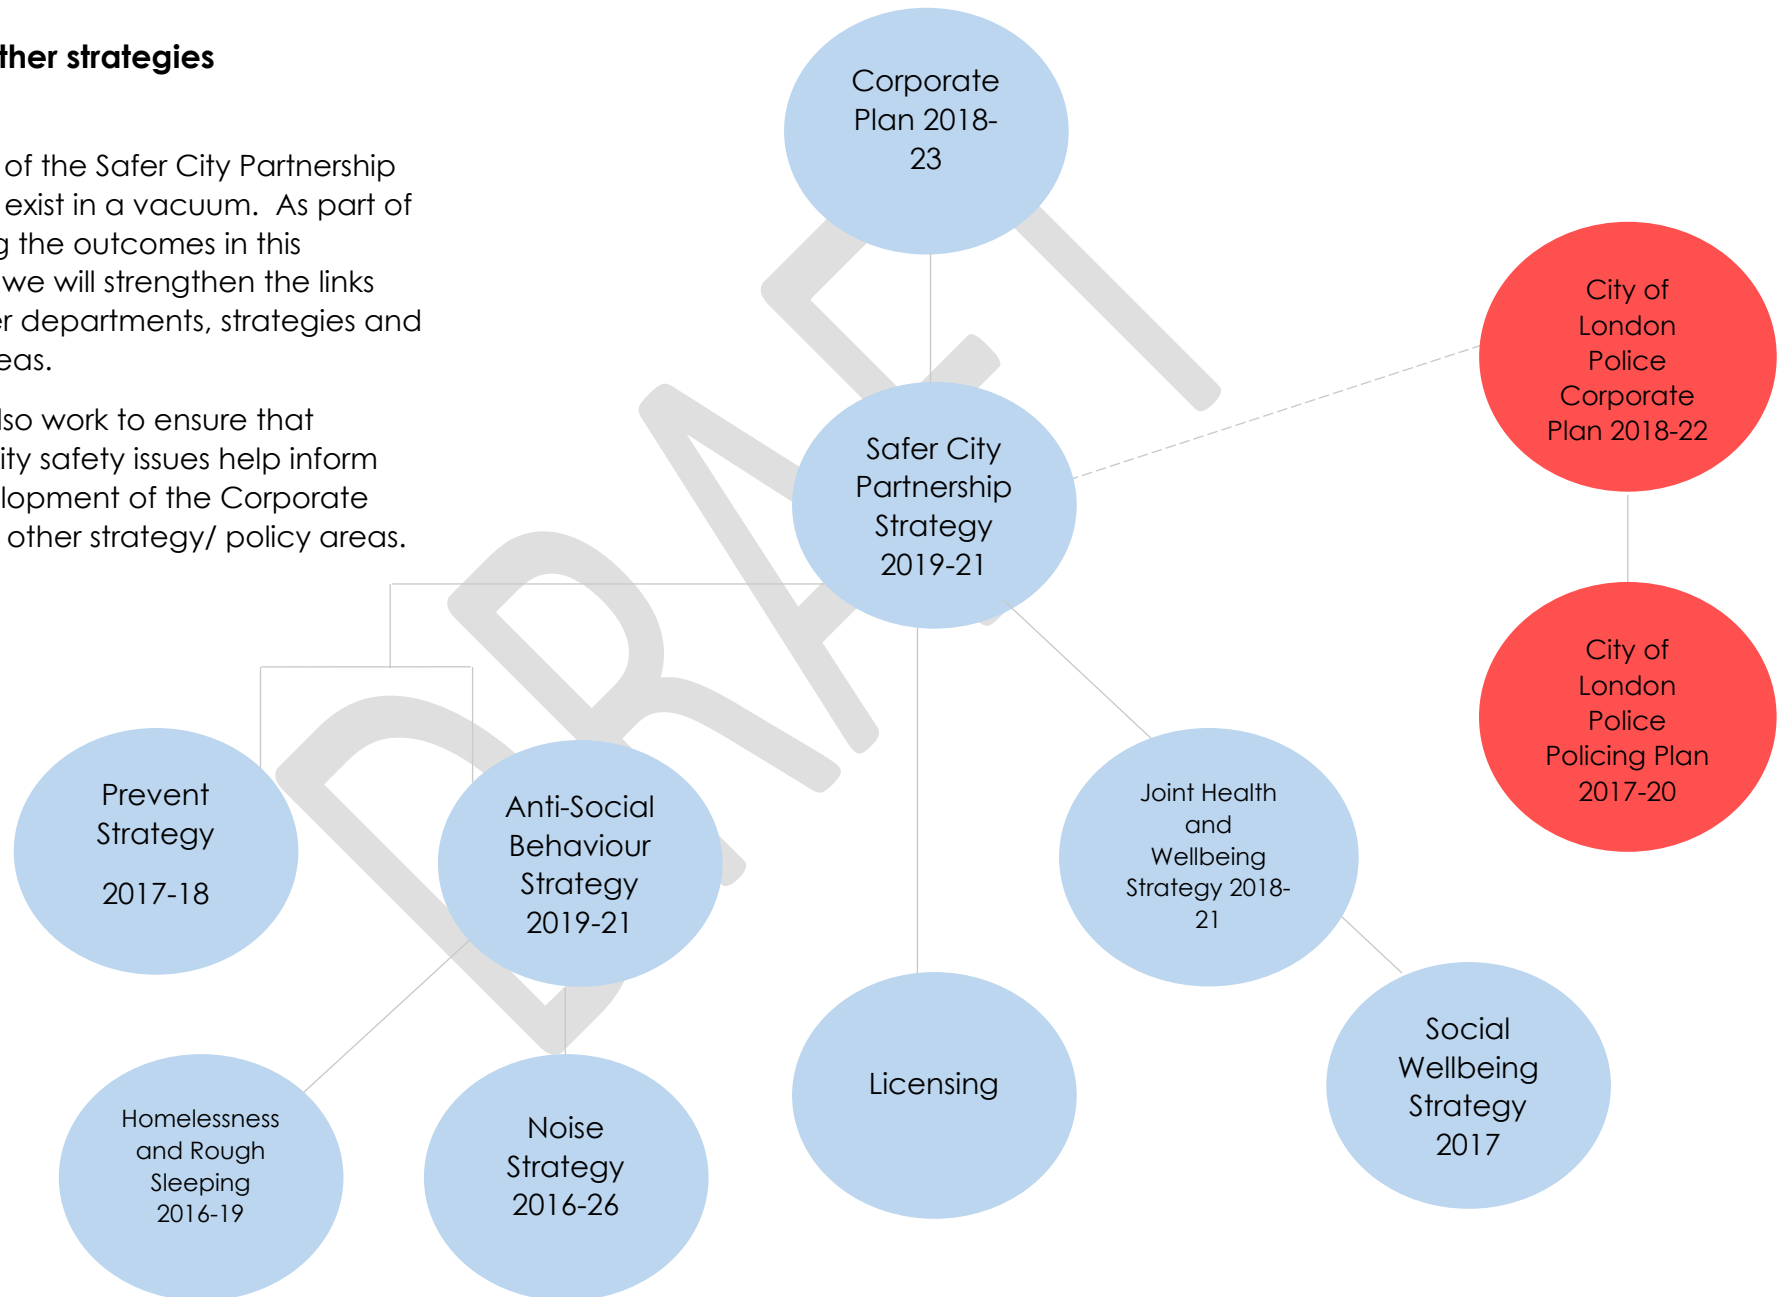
ther strategies

of the Safer City Partnership exist in a vacuum. As part of g the outcomes in this we will strengthen the links er departments, strategies and eas.

lso work to ensure that ity safety issues help inform lopment of the Corporate other strategy/ policy areas.

Corporate Plan 2018-23

Safer City Partnership Strategy 2019-21

City of London Police Corporate Plan 2018-22

City of London Police Policing Plan 2017-20

Prevent Strategy 2017-18

Anti-Social Behaviour Strategy 2019-21

Joint Health and Wellbeing Strategy 2018-21

Licensing

Social Wellbeing Strategy 2017

Homelessness and Rough Sleeping 2016-19

Noise Strategy 2016-26

DRAFT